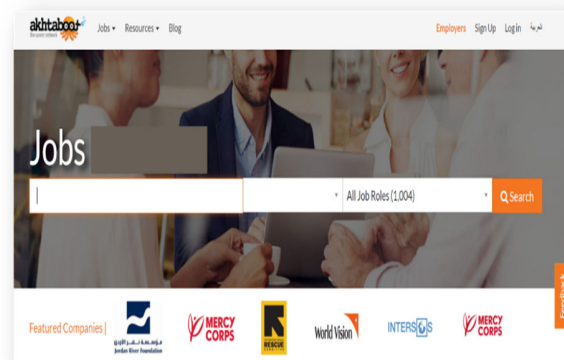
akhtaboot
the career network

Jobs ▾ Resources ▾ Blog

Employers Sign Up Log in العربية

Jobs

All Job Roles (1,004)

Search

Featured Companies |

مؤسسة نهر الأردن
Jordan River Foundation

MERCY CORPS

IRC RESCUE

World Vision

INTERSOS

MERCY CORPS

Feedback